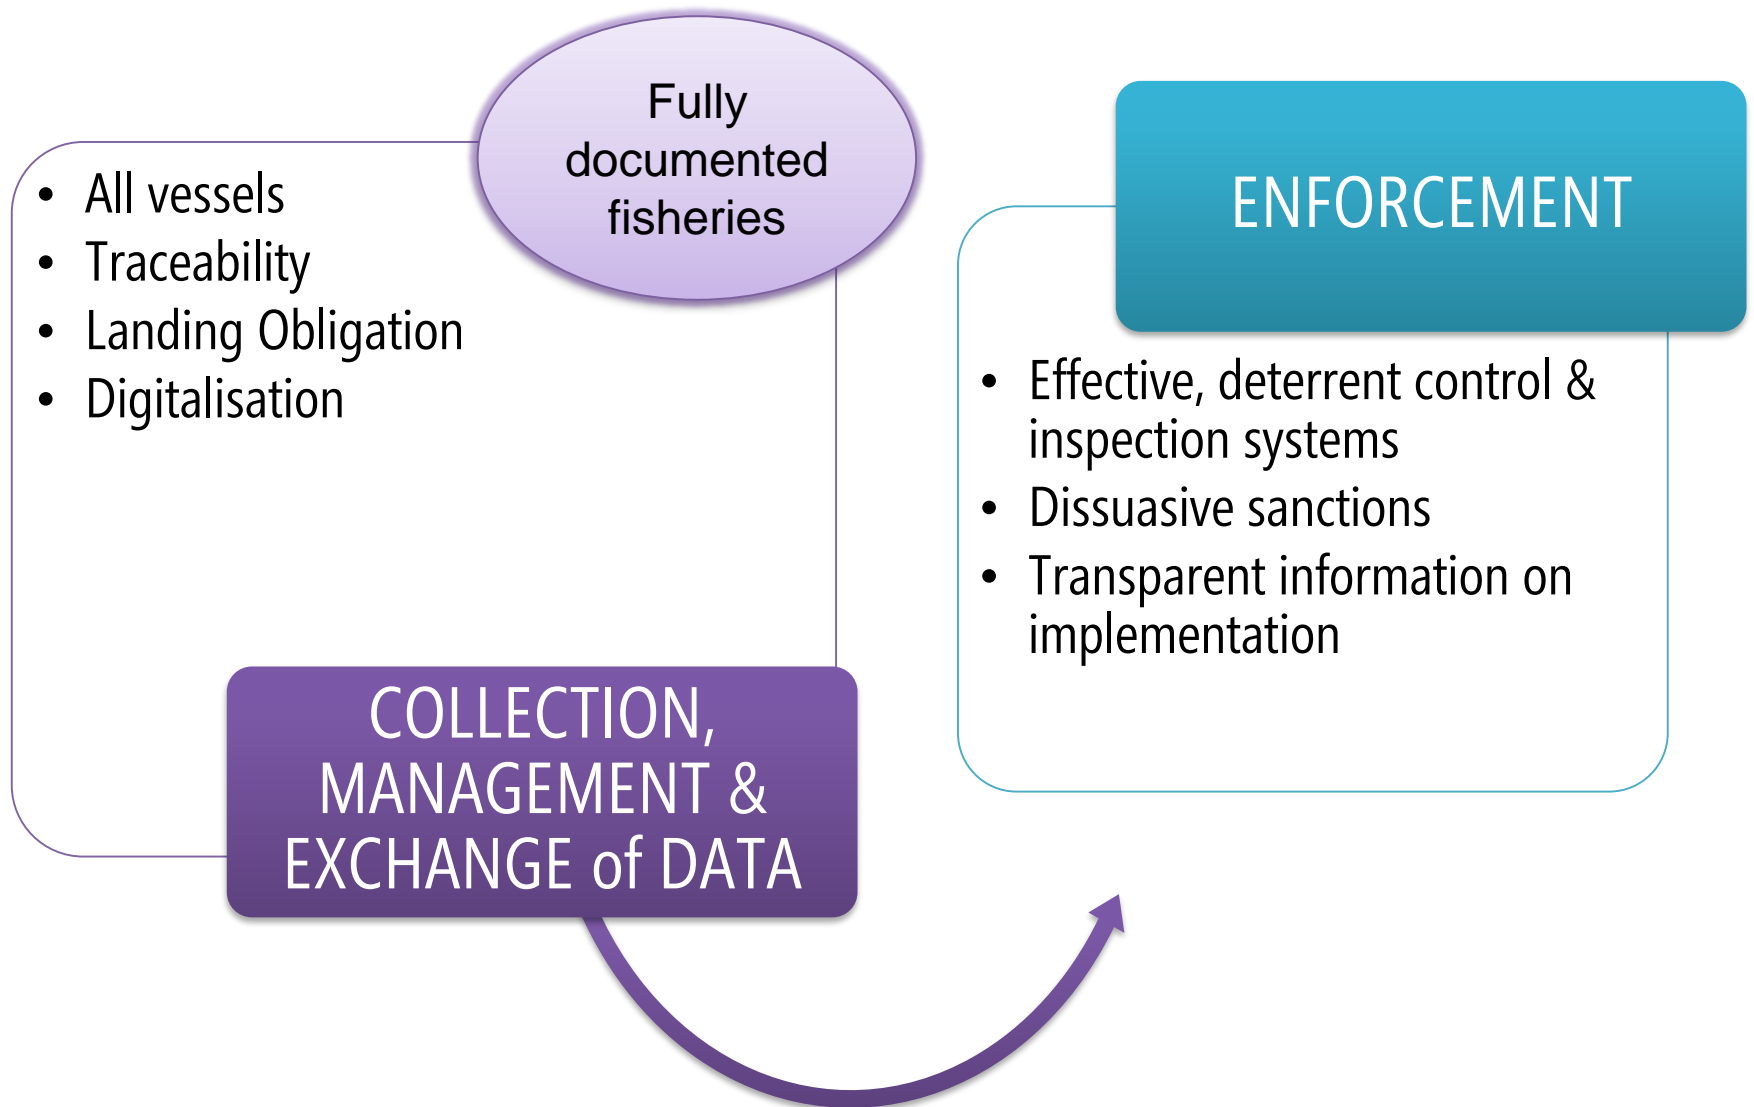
Fully documented fisheries

- All vessels
- Traceability
- Landing Obligation
- Digitalisation

COLLECTION, MANAGEMENT & EXCHANGE of DATA

ENFORCEMENT

- Effective, deterrent control & inspection systems
- Dissuasive sanctions
- Transparent information on implementation